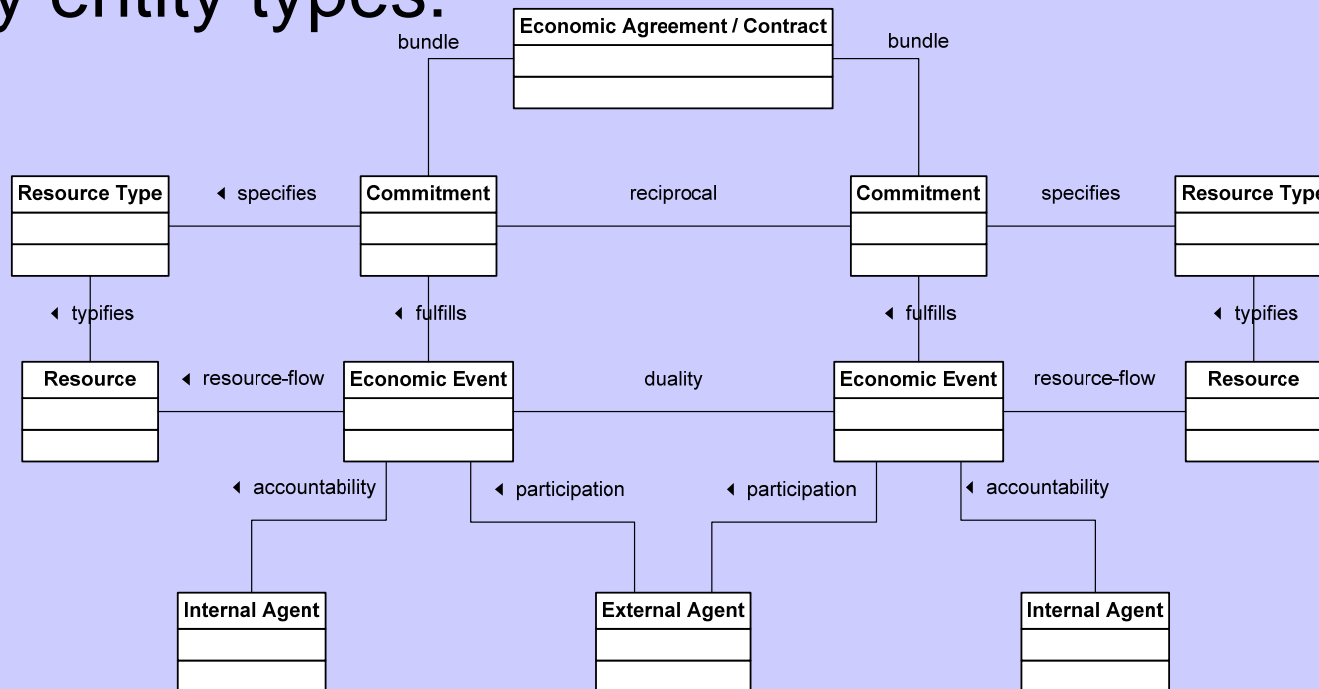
y entity types:

Economic Agreement / Contract

bundle

bundle

Resource Type

◂ specifies

Commitment

reciprocal

Commitment

specifies

Resource Type

◂ typifies

◂ fulfills

◂ fulfills

◂ typifies

Resource

◂ resource-flow

Economic Event

duality

Economic Event

resource-flow

Resource

◂ accountability

◂ participation

◂ participation

◂ accountability

Internal Agent

External Agent

Internal Agent